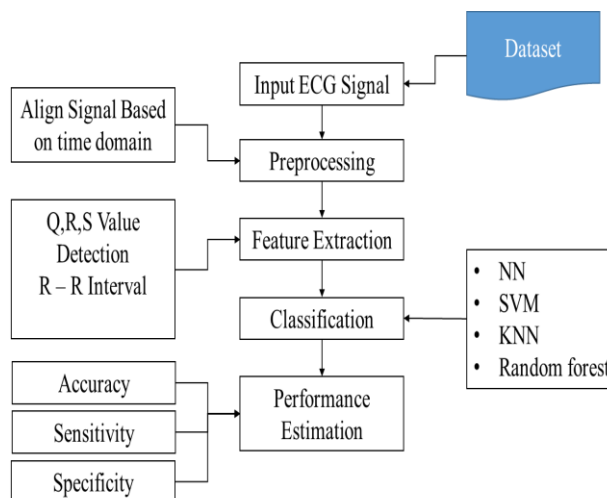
Dataset

Input ECG Signal

Align Signal Based on time domain

Preprocessing

Q,R,S Value Detection
R – R Interval

Feature Extraction

• NN
• SVM
• KNN
• Random forest

Classification

Accuracy

Sensitivity

Specificity

Performance Estimation